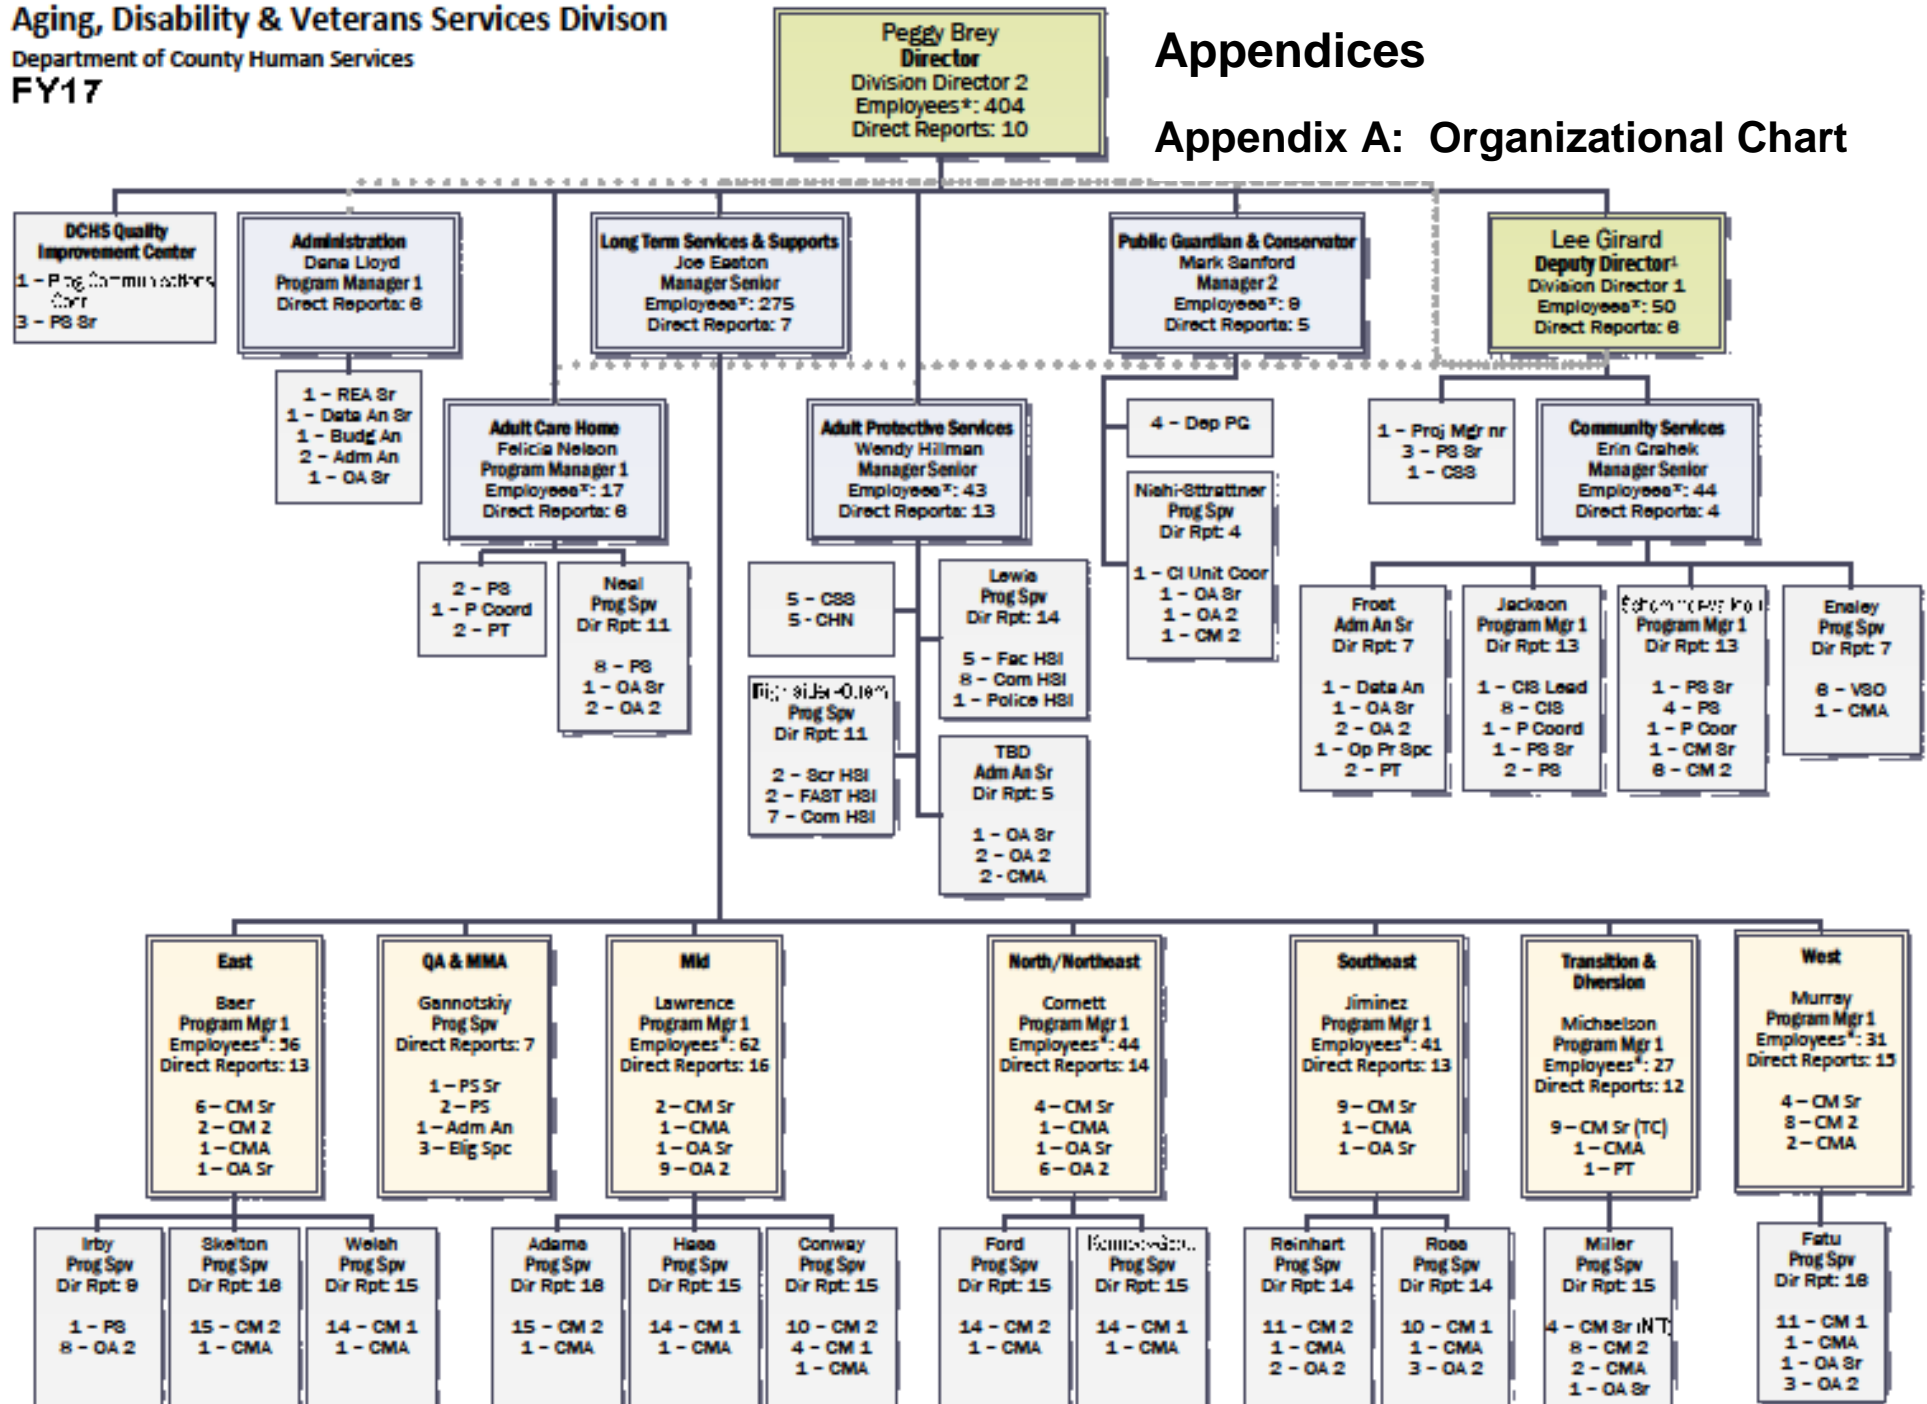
Aging, Disability & Veterans Services Divison
Department of County Human Services
FY17

Peggy Brey
Director
Division Director 2
Employees*: 404
Direct Reports: 10

Appendices

Appendix A: Organizational Chart

DCHS Quality Improvement Center
1 – Prog Communications Coor
3 – PS Sr

Administration
Dana Lloyd
Program Manager 1
Direct Reports: 6

1 – REA Sr
1 – Data An Sr
1 – Budg An
2 – Adm An
1 – OA Sr

Long Term Services & Supports
Joe Easton
Manager Senior
Employees*: 275
Direct Reports: 7

Public Guardian & Conservator
Mark Sanford
Manager 2
Employees*: 9
Direct Reports: 5

Lee Girard
Deputy Director¹
Division Director 1
Employees*: 50
Direct Reports: 6

Adult Care Home
Felicia Nelson
Program Manager 1
Employees*: 17
Direct Reports: 6

2 – PS
1 – P Coord
2 – PT

Neal
Prog Spv
Dir Rpt: 11

8 – PS
1 – OA Sr
2 – OA 2

Adult Protective Services
Wendy Hillman
Manager Senior
Employees*: 43
Direct Reports: 13

5 – CSS
5 – CHN

Lewis
Prog Spv
Dir Rpt: 14

5 – Fac HSI
8 – Com HSI
1 – Police HSI

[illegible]
Prog Spv
Dir Rpt: 11

2 – Scr HSI
2 – FAST HSI
7 – Com HSI

TBD
Adm An Sr
Dir Rpt: 5

1 – OA Sr
2 – OA 2
2 - CMA

4 – Dep PG

Nishi-Strattner
Prog Spv
Dir Rpt: 4

1 – CI Unit Coor
1 – OA Sr
1 – OA 2
1 – CM 2

1 – Proj Mgr nr
3 – PS Sr
1 – CSS

Community Services
Erin Grahek
Manager Senior
Employees*: 44
Direct Reports: 4

Frost
Adm An Sr
Dir Rpt: 7

1 – Data An
1 – OA Sr
2 – OA 2
1 – Op Pr Spc
2 – PT

Jackson
Program Mgr 1
Dir Rpt: 13

1 – CIS Lead
8 – CIS
1 – P Coord
1 – PS Sr
2 – PS

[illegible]
Program Mgr 1
Dir Rpt: 13

1 – PS Sr
4 – PS
1 – P Coor
1 – CM Sr
6 – CM 2

Ensley
Prog Spv
Dir Rpt: 7

6 – VSO
1 – CMA

East
Baer
Program Mgr 1
Employees*: 56
Direct Reports: 13

6 – CM Sr
2 – CM 2
1 – CMA
1 – OA Sr

QA & MMA
Gannotskiy
Prog Spv
Direct Reports: 7

1 – PS Sr
2 – PS
1 – Adm An
3 – Elig Spc

Mid
Lawrence
Program Mgr 1
Employees*: 62
Direct Reports: 16

2 – CM Sr
1 – CMA
1 – OA Sr
9 – OA 2

North/Northeast
Cornett
Program Mgr 1
Employees*: 44
Direct Reports: 14

4 – CM Sr
1 – CMA
1 – OA Sr
6 – OA 2

Southeast
Jiminez
Program Mgr 1
Employees*: 41
Direct Reports: 13

9 – CM Sr
1 – CMA
1 – OA Sr

Transition & Diversion
Michaelson
Program Mgr 1
Employees*: 27
Direct Reports: 12

9 – CM Sr (TC)
1 – CMA
1 – PT

West
Murray
Program Mgr 1
Employees*: 31
Direct Reports: 15

4 – CM Sr
8 – CM 2
2 – CMA

Irby
Prog Spv
Dir Rpt: 9

1 – PS
8 – OA 2

Skelton
Prog Spv
Dir Rpt: 16

15 – CM 2
1 – CMA

Welsh
Prog Spv
Dir Rpt: 15

14 – CM 1
1 – CMA

Adams
Prog Spv
Dir Rpt: 16

15 – CM 2
1 – CMA

Hess
Prog Spv
Dir Rpt: 15

14 – CM 1
1 – CMA

Conway
Prog Spv
Dir Rpt: 15

10 – CM 2
4 – CM 1
1 – CMA

Ford
Prog Spv
Dir Rpt: 15

14 – CM 2
1 – CMA

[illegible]
Prog Spv
Dir Rpt: 15

14 – CM 1
1 – CMA

Reinhart
Prog Spv
Dir Rpt: 14

11 – CM 2
1 – CMA
2 – OA 2

Rose
Prog Spv
Dir Rpt: 14

10 – CM 1
1 – CMA
3 – OA 2

Miller
Prog Spv
Dir Rpt: 15

4 – CM Sr (NT)
8 – CM 2
2 – CMA
1 – OA Sr

Fatu
Prog Spv
Dir Rpt: 16

11 – CM 1
1 – CMA
1 – OA Sr
3 – OA 2